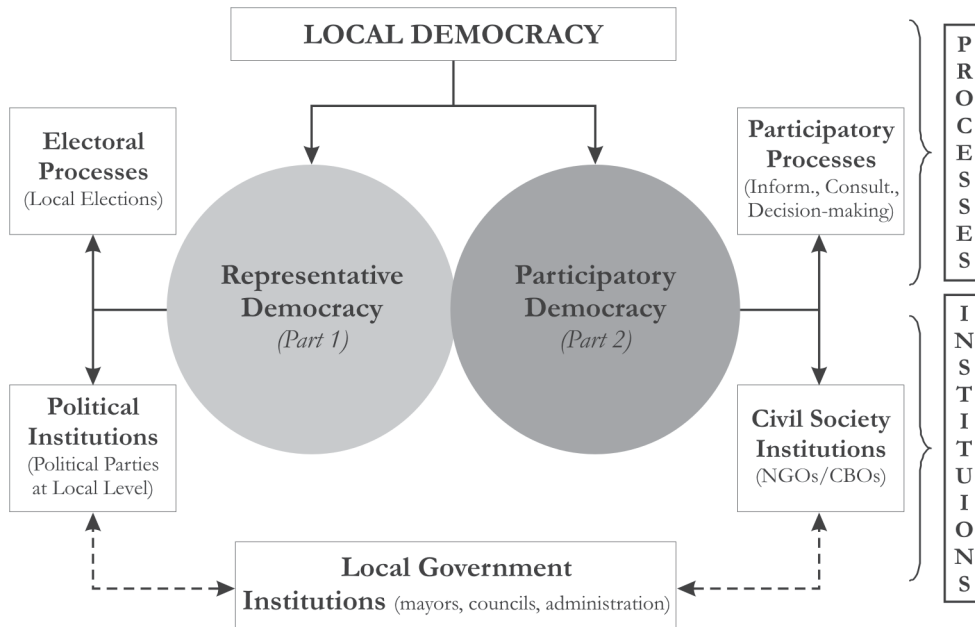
LOCAL DEMOCRACY

Electoral Processes
(Local Elections)

Representative Democracy
(Part 1)

Participatory Democracy
(Part 2)

Participatory Processes
(Inform., Consult., Decision-making)

PROCESSES

Political Institutions
(Political Parties at Local Level)

Civil Society Institutions
(NGOs/CBOs)

INSTITUIONS

Local Government Institutions (mayors, councils, administration)